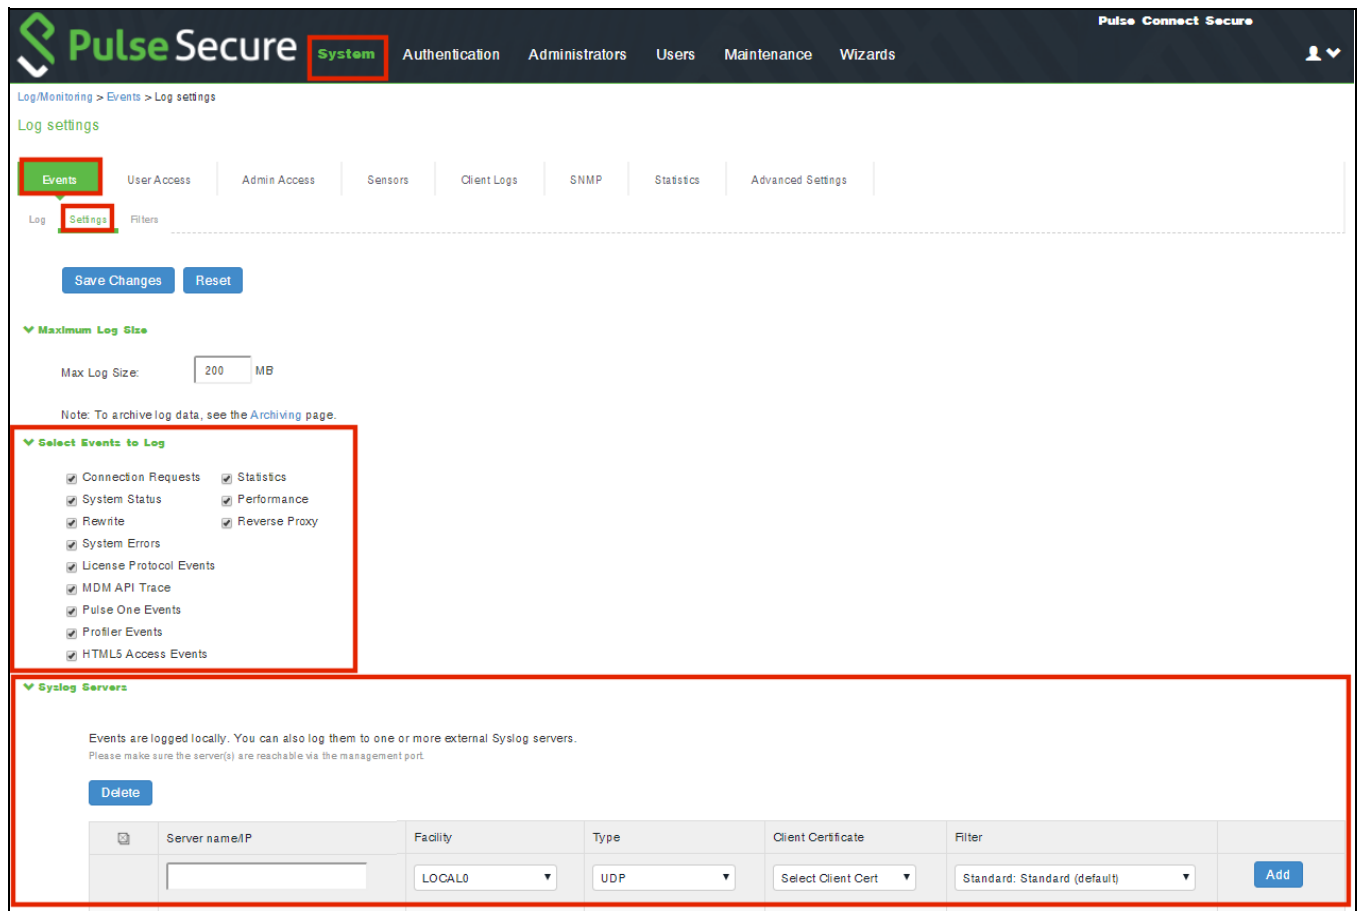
Pulse Secure System Authentication Administrators Users Maintenance Wizards

Pulse Connect Secure

Log/Monitoring > Events > Log settings

Log settings

Events User Access Admin Access Sensors Client Logs SNMP Statistics Advanced Settings

Log Settings Filters

Save Changes Reset

Maximum Log Size

Max Log Size: 200 MB

Note: To archive log data, see the Archiving page.

Select Events to Log

Connection Requests
Statistics
System Status
Performance
Rewrite
Reverse Proxy
System Errors
License Protocol Events
MDM API Trace
Pulse One Events
Profiler Events
HTML5 Access Events

Syslog Servers

Events are logged locally. You can also log them to one or more external Syslog servers.
Please make sure the server(s) are reachable via the management port.

Delete

| | Server name/IP | Facility | Type | Client Certificate | Filter | |
|---|---|---|---|---|---|---|
| | | LOCAL0 | UDP | Select Client Cert | Standard: Standard (default) | Add |